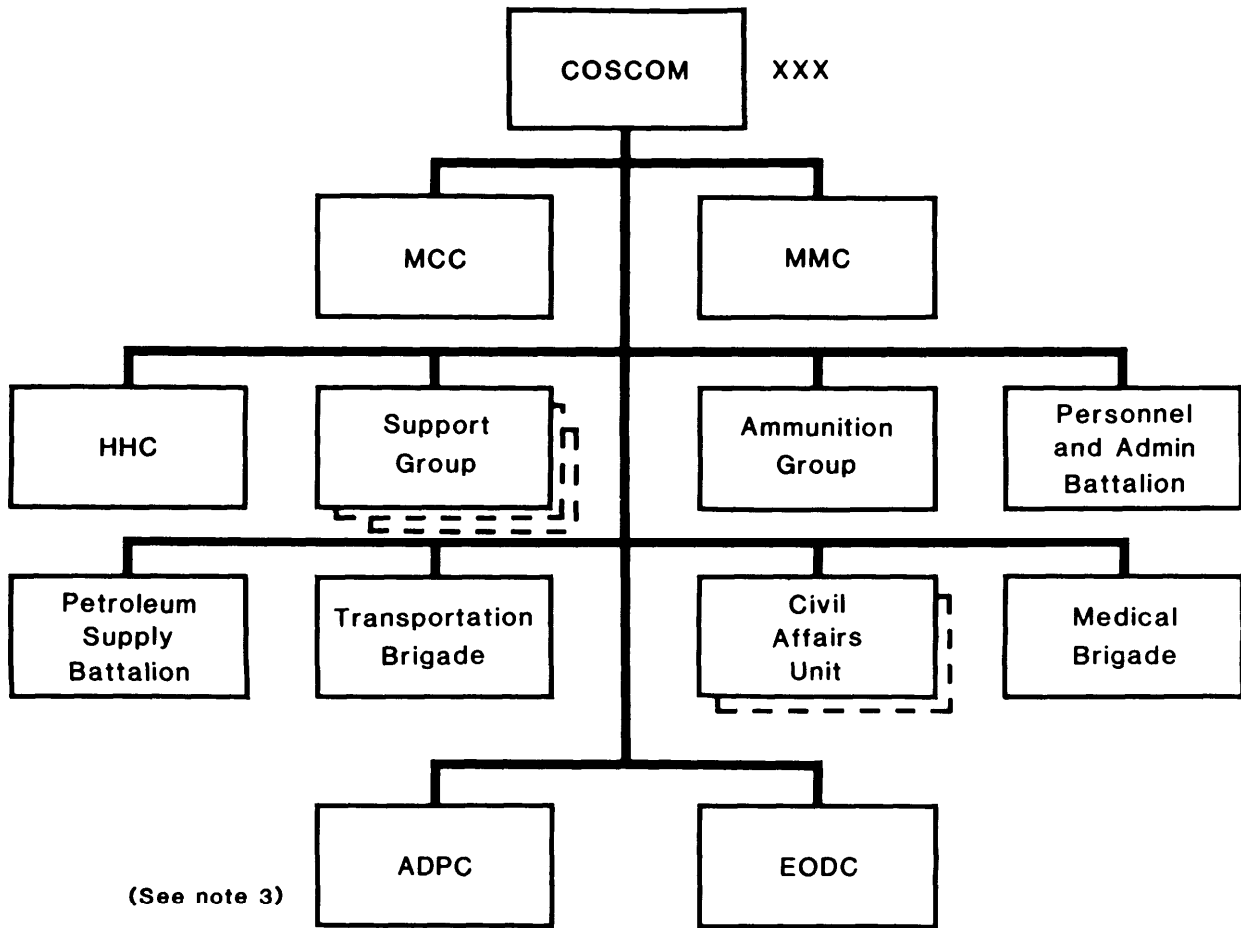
COSCOM XXX

MCC

MMC

HHC

Support Group

Ammunition Group

Personnel and Admin Battalion

Petroleum Supply Battalion

Transportation Brigade

Civil Affairs Unit

Medical Brigade

ADPC

EODC

(See note 3)